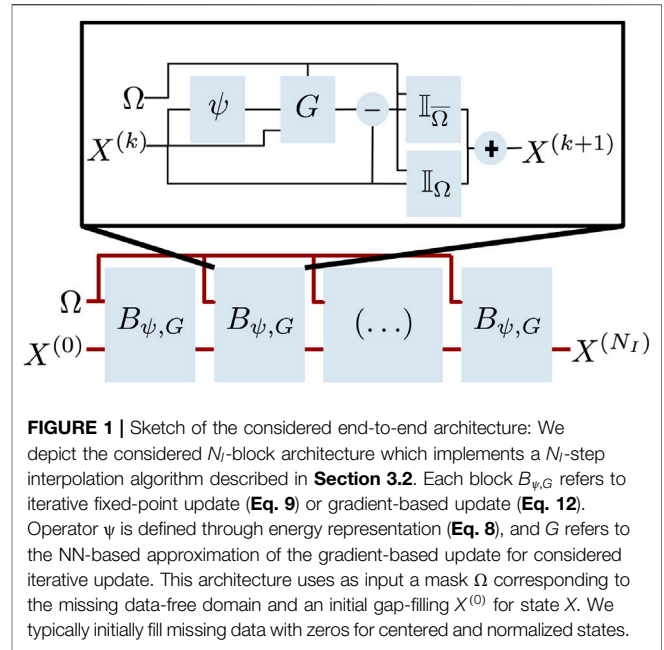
$\Omega$
$\psi$
$G$
$-$
$\mathbb{I}_{\overline{\Omega}}$
$X^{(k)}$
$+$
$X^{(k+1)}$
$\mathbb{I}_{\Omega}$

$\Omega$
$X^{(0)}$
$B_{\psi,G}$
$B_{\psi,G}$
$(\ldots)$
$B_{\psi,G}$
$X^{(N_I)}$

**FIGURE 1 |** Sketch of the considered end-to-end architecture: We depict the considered $N_I$-block architecture which implements a $N_I$-step interpolation algorithm described in **Section 3.2**. Each block $B_{\psi,G}$ refers to iterative fixed-point update (**Eq. 9**) or gradient-based update (**Eq. 12**). Operator $\psi$ is defined through energy representation (**Eq. 8**), and $G$ refers to the NN-based approximation of the gradient-based update for considered iterative update. This architecture uses as input a mask $\Omega$ corresponding to the missing data-free domain and an initial gap-filling $X^{(0)}$ for state $X$. We typically initially fill missing data with zeros for centered and normalized states.